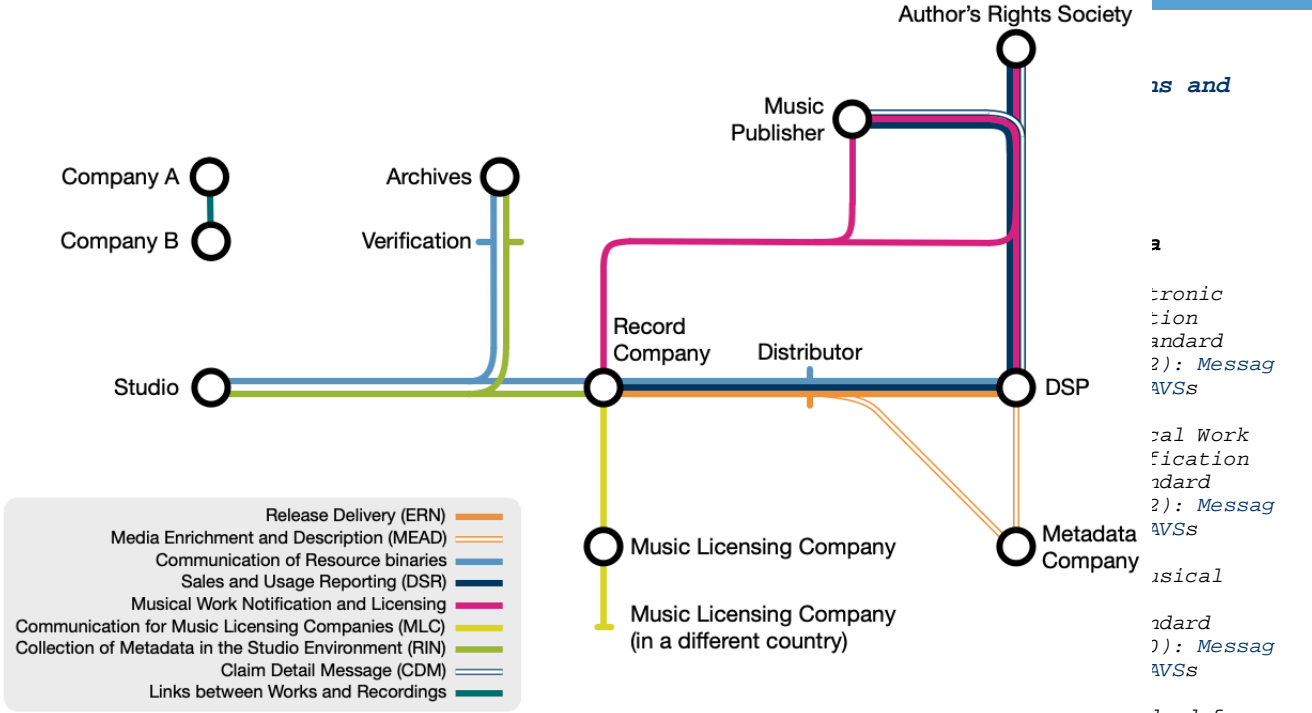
Author's Rights Society

Music Publisher

Company A

Company B

Archives

Verification

Record Company

Distributor

Studio

DSP

Music Licensing Company

Music Licensing Company (in a different country)

Metadata Company

Release Delivery (ERN)
Media Enrichment and Description (MEAD)
Communication of Resource binaries
Sales and Usage Reporting (DSR)
Musical Work Notification and Licensing
Communication for Music Licensing Companies (MLC)
Collection of Metadata in the Studio Environment (RIN)
Claim Detail Message (CDM)
Links between Works and Recordings

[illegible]s and

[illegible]a

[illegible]tronic
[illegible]tion
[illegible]andard
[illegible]2): Messag
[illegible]AVSs

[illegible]cal Work
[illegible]fication
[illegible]ndard
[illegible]2): Messag
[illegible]AVSs

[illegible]usical

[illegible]ndard
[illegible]0): Messag
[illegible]AVSs